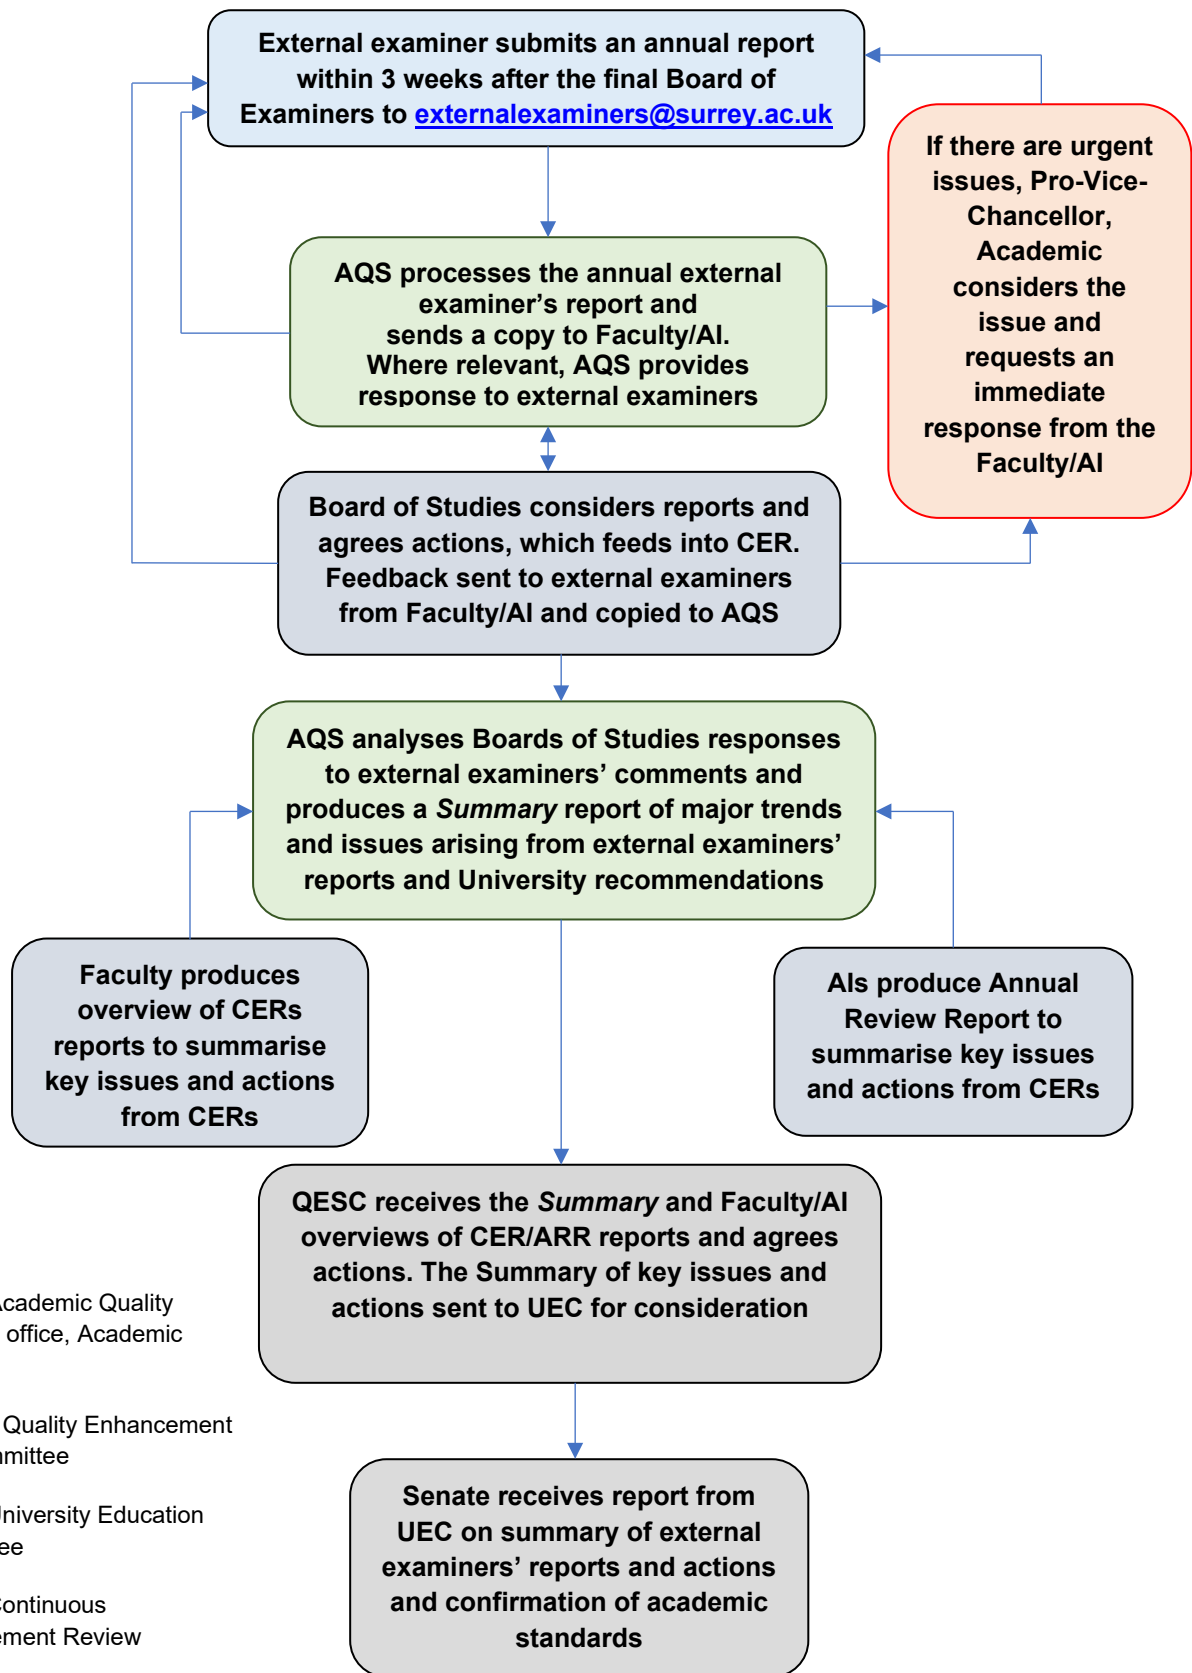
External examiner submits an annual report within 3 weeks after the final Board of Examiners to externalexaminers@surrey.ac.uk

AQS processes the annual external examiner's report and sends a copy to Faculty/AI. Where relevant, AQS provides response to external examiners

If there are urgent issues, Pro-Vice-Chancellor, Academic considers the issue and requests an immediate response from the Faculty/AI

Board of Studies considers reports and agrees actions, which feeds into CER. Feedback sent to external examiners from Faculty/AI and copied to AQS

AQS analyses Boards of Studies responses to external examiners' comments and produces a *Summary* report of major trends and issues arising from external examiners' reports and University recommendations

Faculty produces overview of CERs reports to summarise key issues and actions from CERs

AIs produce Annual Review Report to summarise key issues and actions from CERs

QESC receives the *Summary* and Faculty/AI overviews of CER/ARR reports and agrees actions. The Summary of key issues and actions sent to UEC for consideration

cademic Quality office, Academic

Quality Enhancement mittee

niversity Education ee

ontinuous ement Review

Senate receives report from UEC on summary of external examiners' reports and actions and confirmation of academic standards